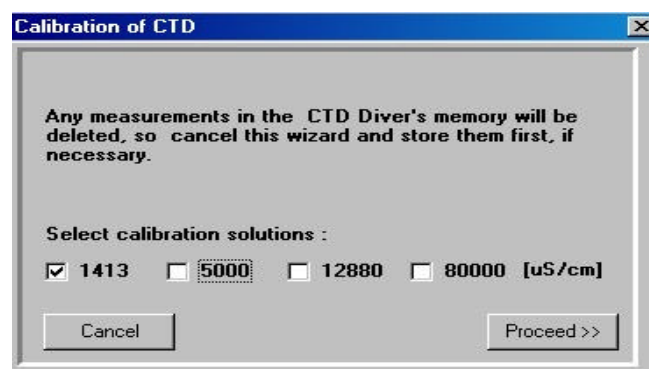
Calibration of CTD

Any measurements in the CTD Diver's memory will be deleted, so cancel this wizard and store them first, if necessary.

Select calibration solutions :

☑ 1413 ☐ 5000 ☐ 12880 ☐ 80000 [uS/cm]

Cancel

Proceed >>